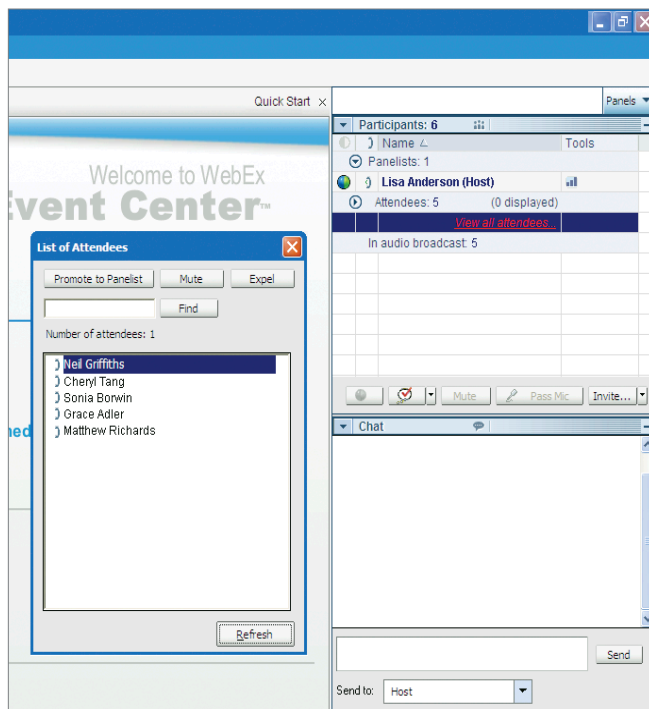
Quick Start ×

Panels

Participants: 6

Name

Tools

Panelists: 1

Lisa Anderson (Host)

Attendees: 5 (0 displayed)

View all attendees...

In audio broadcast: 5

Mute

Pass Mic

Invite...

Chat

Send

Send to: Host

Welcome to WebEx

Event Center™

List of Attendees

Promote to Panelist

Mute

Expel

Find

Number of attendees: 1

Neil Griffiths
Cheryl Tang
Sonia Borwin
Grace Adler
Matthew Richards

Refresh

ned